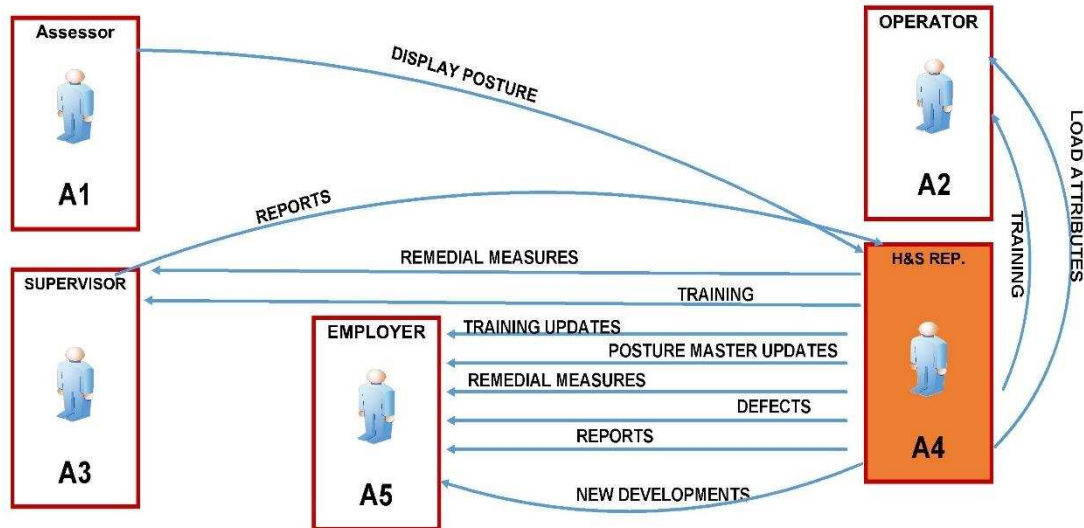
Assessor

A1

DISPLAY POSTURE

OPERATOR

A2

LOAD ATTRIBUTES

TRAINING

REPORTS

REMEDIAL MEASURES

H&S REP.

SUPERVISOR

TRAINING

EMPLOYER

TRAINING UPDATES

POSTURE MASTER UPDATES

REMEDIAL MEASURES

DEFECTS

REPORTS

A3

A4

A5

NEW DEVELOPMENTS